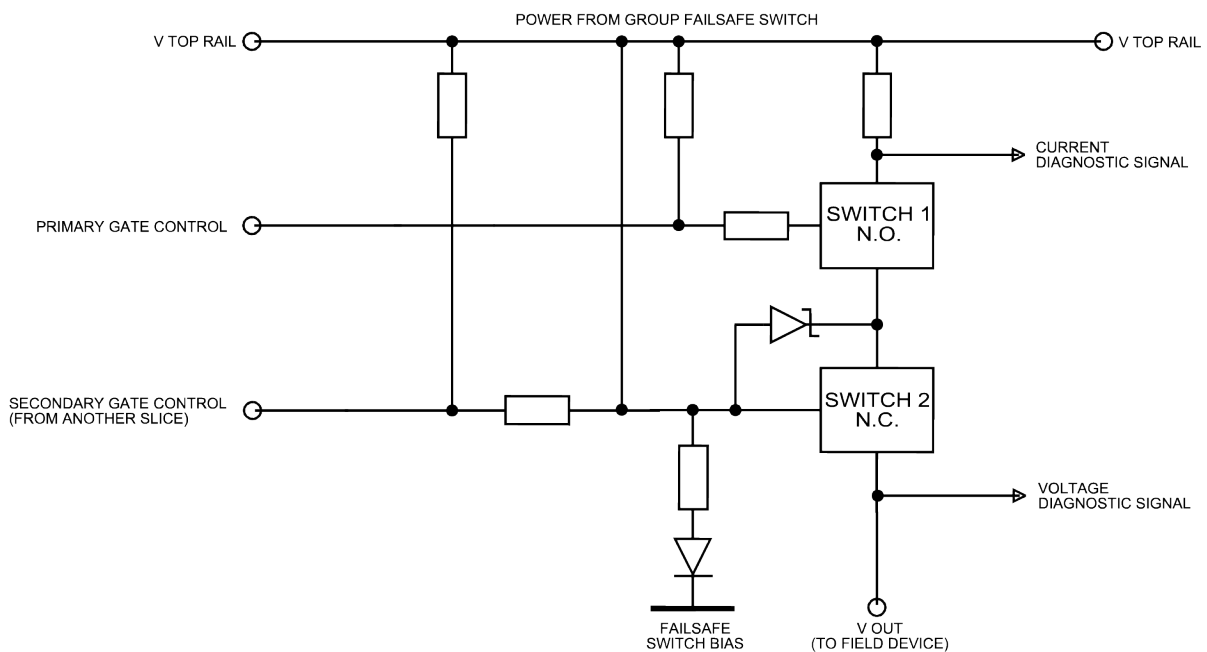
POWER FROM GROUP FAILSAFE SWITCH

V TOP RAIL

V TOP RAIL

CURRENT DIAGNOSTIC SIGNAL

PRIMARY GATE CONTROL

SWITCH 1 N.O.

SECONDARY GATE CONTROL (FROM ANOTHER SLICE)

SWITCH 2 N.C.

VOLTAGE DIAGNOSTIC SIGNAL

FAILSAFE SWITCH BIAS

V OUT (TO FIELD DEVICE)